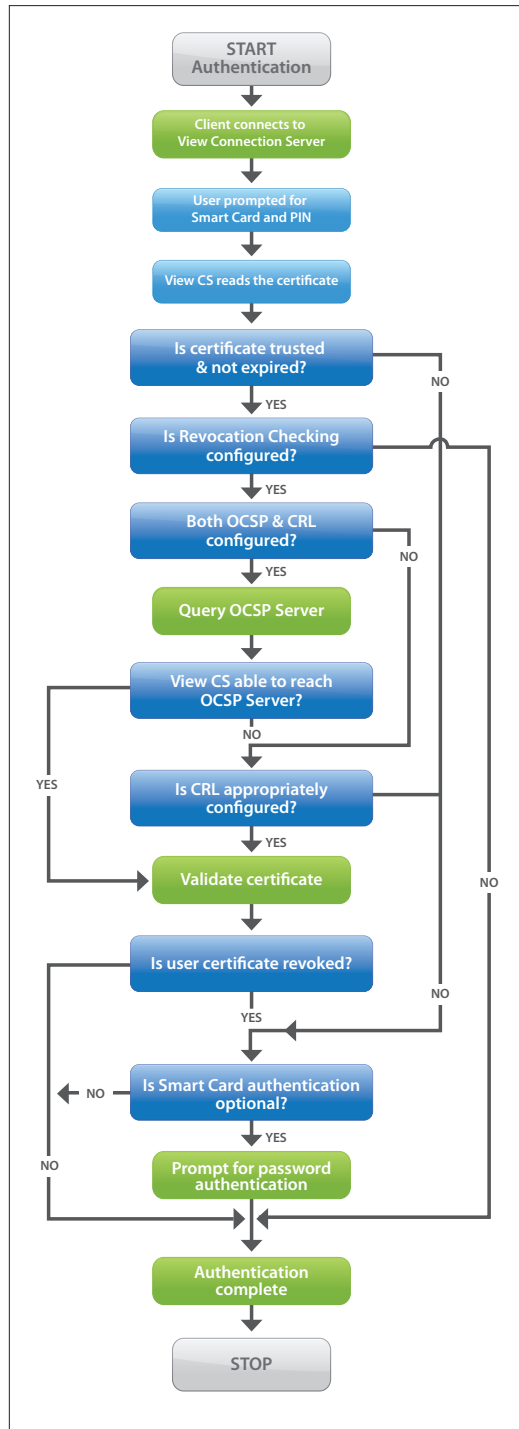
START Authentication

Client connects to View Connection Server

User prompted for Smart Card and PIN

View CS reads the certificate

Is certificate trusted & not expired?

NO

YES

Is Revocation Checking configured?

YES

Both OCSP & CRL configured?

NO

YES

Query OCSP Server

View CS able to reach OCSP Server?

NO

YES

Is CRL appropriately configured?

YES

Validate certificate

NO

Is user certificate revoked?

NO

YES

NO

Is Smart Card authentication optional?

YES

NO

Prompt for password authentication

Authentication complete

STOP